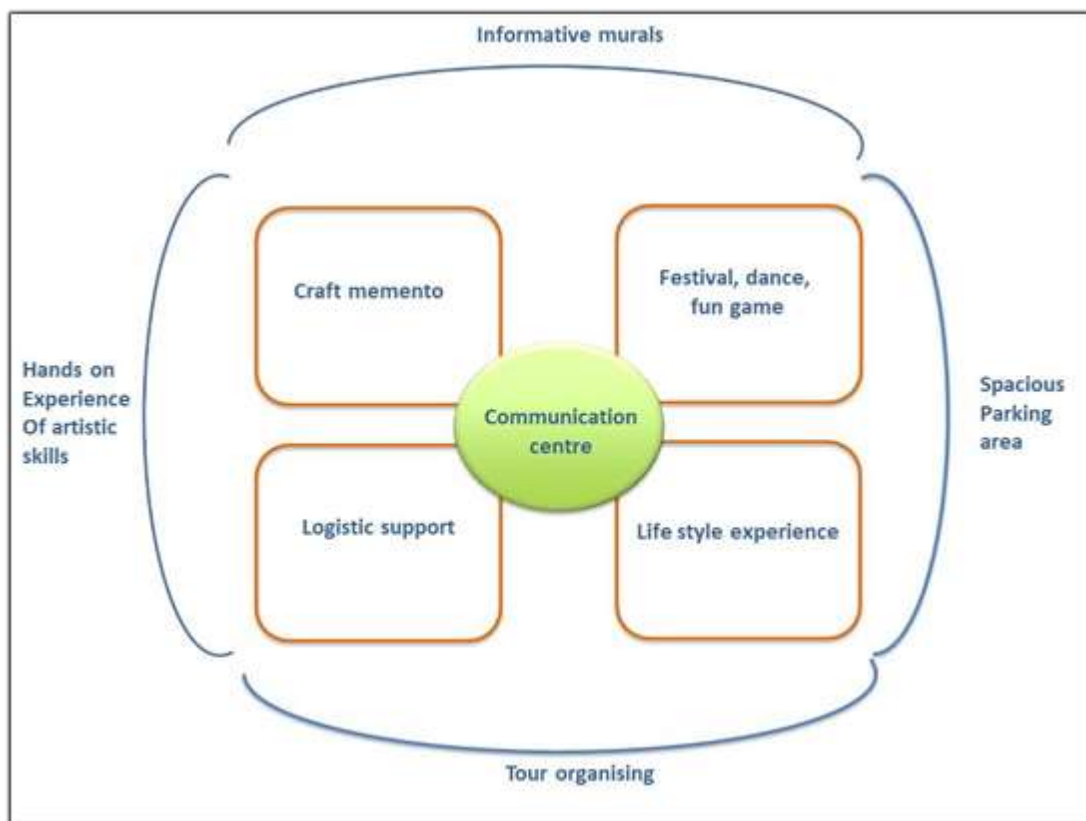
Informative murals

Craft memento

Festival, dance, fun game

Hands on Experience Of artistic skills

Communication centre

Spacious Parking area

Logistic support

Life style experience

Tour organising